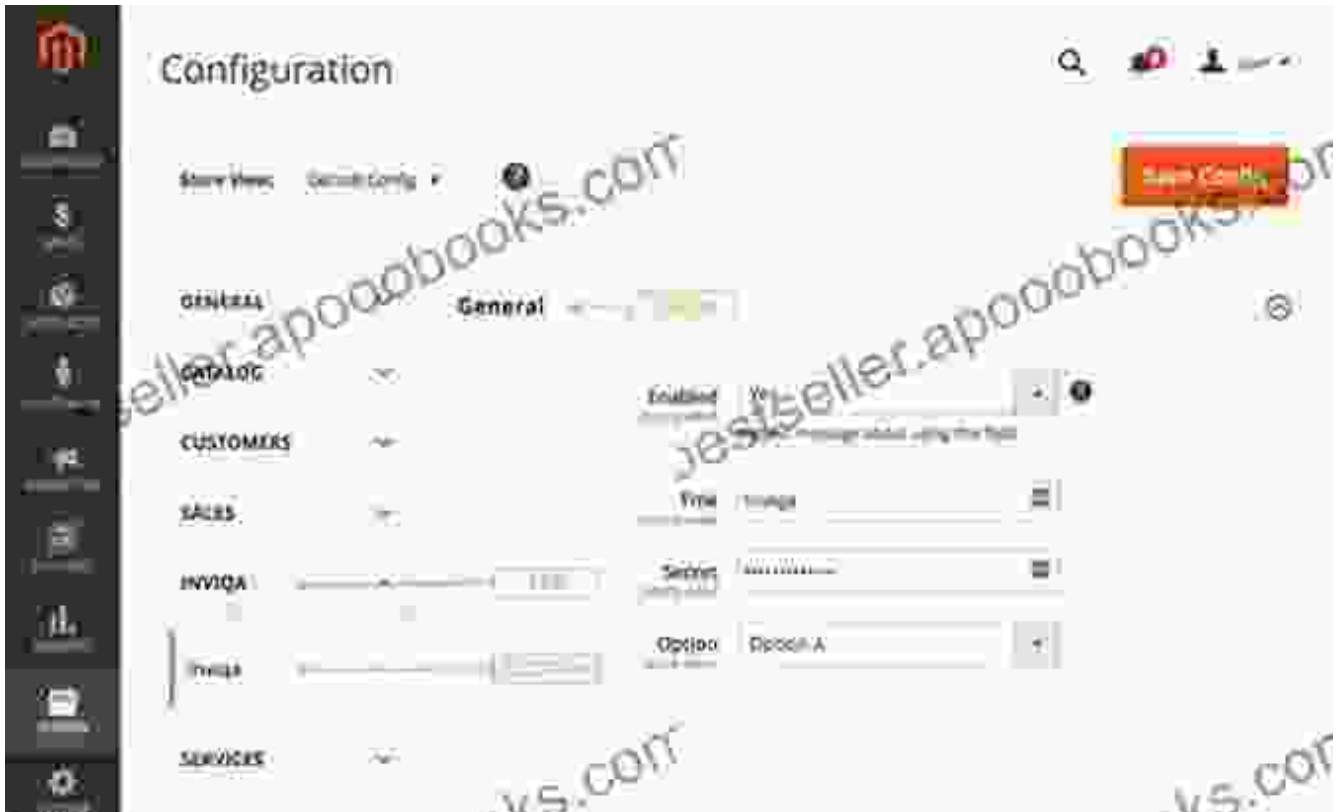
Configuration

Store View: Default Config ▾

Save Config

GENERAL

General

CATALOG

CUSTOMERS

SALES

INVIQA

Inviqa

SERVICES

Enabled Yes

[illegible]

Text Inviqa

Secret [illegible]

Option Option A

seller.apooobooks.com

bestseller.apooobooks.com

ks.com

ks.com